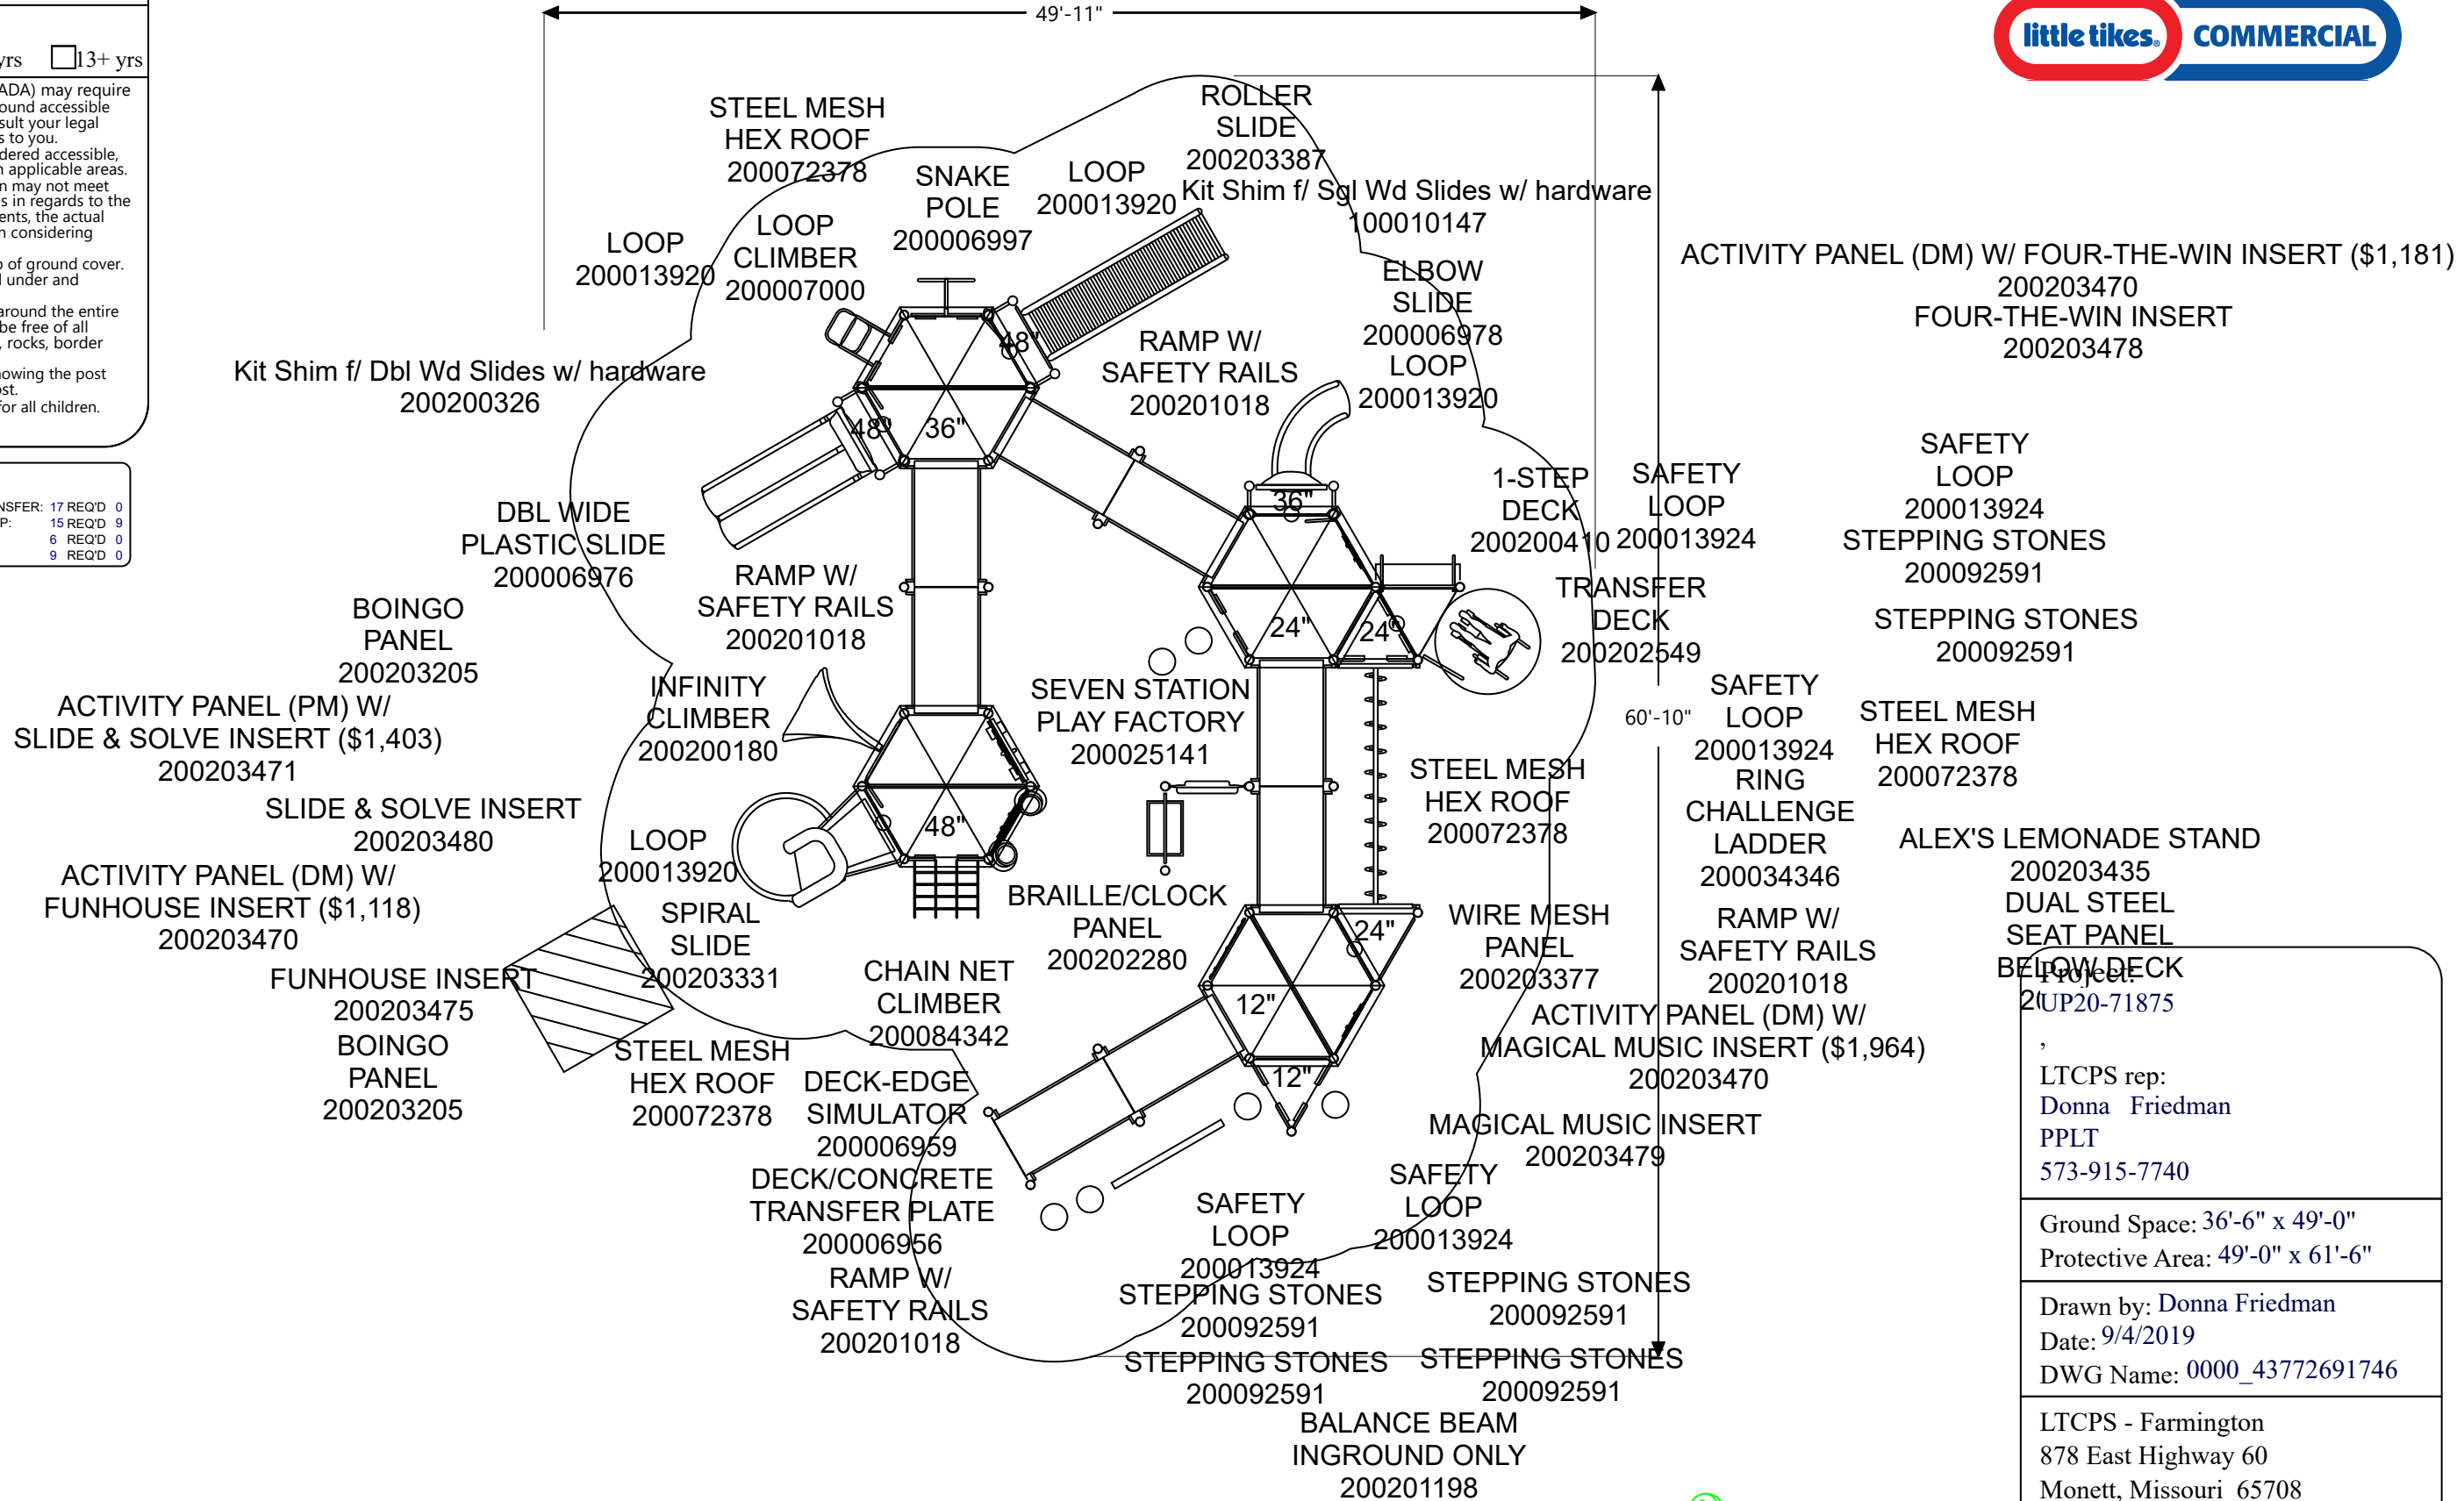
yrs 13+ yrs
ADA) may require
ound accessible
sult your legal
s to you.
dered accessible,
n applicable areas.
n may not meet
s in regards to the
ents, the actual
n considering

o of ground cover.
l under and

around the entire
be free of all
, rocks, border

owing the post
ost.
for all children.

NSFER: 17 REQ'D 0
P: 15 REQ'D 9
6 REQ'D 0
9 REQ'D 0

49'-11"

little tikes. COMMERCIAL

STEEL MESH HEX ROOF 200072378

ROLLER SLIDE 200203387

SNAKE POLE 200006997

LOOP 200013920

Kit Shim f/ Sgl Wd Slides w/ hardware 100010147

LOOP CLIMBER 200007000

LOOP 200013920

ACTIVITY PANEL (DM) W/ FOUR-THE-WIN INSERT ($1,181) 200203470
FOUR-THE-WIN INSERT 200203478

ELBOW SLIDE 200006978
LOOP 200013920

RAMP W/ SAFETY RAILS 200201018

Kit Shim f/ Dbl Wd Slides w/ hardware 200200326

48" 36" 48"

36"

SAFETY LOOP 200013924
STEPPING STONES 200092591

1-STEP DECK 200200410

SAFETY LOOP 200013924

DBL WIDE PLASTIC SLIDE 200006976

RAMP W/ SAFETY RAILS 200201018

TRANSFER DECK 200202549

STEPPING STONES 200092591

24" 24"

BOINGO PANEL 200203205

INFINITY CLIMBER 200200180

SEVEN STATION PLAY FACTORY 200025141

SAFETY LOOP 200013924

60'-10"

STEEL MESH HEX ROOF 200072378

ACTIVITY PANEL (PM) W/ SLIDE & SOLVE INSERT ($1,403) 200203471

STEEL MESH HEX ROOF 200072378

RING CHALLENGE LADDER 200034346

SLIDE & SOLVE INSERT 200203480

48"

LOOP 200013920

ALEX'S LEMONADE STAND 200203435
DUAL STEEL SEAT PANEL
BELOW DECK
2(

ACTIVITY PANEL (DM) W/ FUNHOUSE INSERT ($1,118) 200203470

BRAILLE/CLOCK PANEL 200202280

RAMP W/ SAFETY RAILS 200201018

SPIRAL SLIDE 200203331

WIRE MESH PANEL 200203377

24"

FUNHOUSE INSERT 200203475

CHAIN NET CLIMBER 200084342

12"

ACTIVITY PANEL (DM) W/ MAGICAL MUSIC INSERT ($1,964) 200203470

BOINGO PANEL 200203205

STEEL MESH HEX ROOF 200072378

DECK-EDGE SIMULATOR 200006959

12"

MAGICAL MUSIC INSERT 200203479

DECK/CONCRETE TRANSFER PLATE 200006956

SAFETY LOOP 200013924

SAFETY LOOP 200013924

RAMP W/ SAFETY RAILS 200201018

STEPPING STONES 200092591

STEPPING STONES 200092591

STEPPING STONES 200092591

STEPPING STONES 200092591

BALANCE BEAM INGROUND ONLY 200201198

Project:
UP20-71875
,
LTCPS rep:
Donna Friedman
PPLT
573-915-7740

Ground Space: 36'-6" x 49'-0"
Protective Area: 49'-0" x 61'-6"

Drawn by: Donna Friedman
Date: 9/4/2019
DWG Name: 0000_43772691746

LTCPS - Farmington
878 East Highway 60
Monett, Missouri 65708